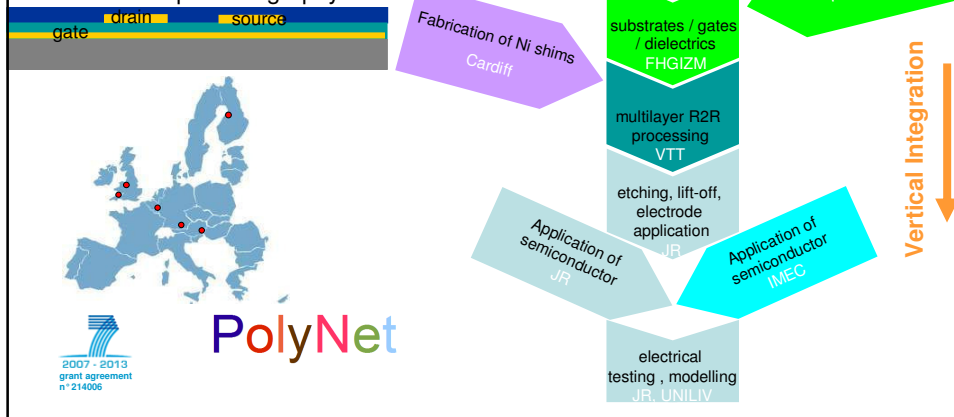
drain
source
gate

Fabrication of Ni shims
Cardiff

substrates / gates / dielectrics
FHGIZM

multilayer R2R processing
VTT

etching, lift-off, electrode application
JR

Application of semiconductor
JR

Application of semiconductor
IMEC

electrical testing , modelling
JR, UNILIV

Vertical Integration

2007 - 2013
grant agreement
n° 214006

PolyNet